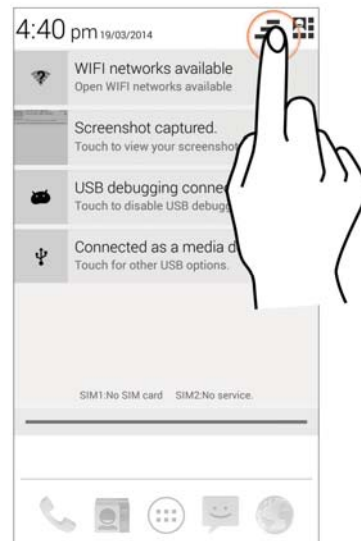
4:40 pm 19/03/2014

WIFI networks available
Open WIFI networks available

Screenshot captured.
Touch to view your screensho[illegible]

USB debugging conne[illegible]
Touch to disable USB debugg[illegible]

Connected as a media d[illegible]
Touch for other USB options.

SIM1:No SIM card SIM2:No service.